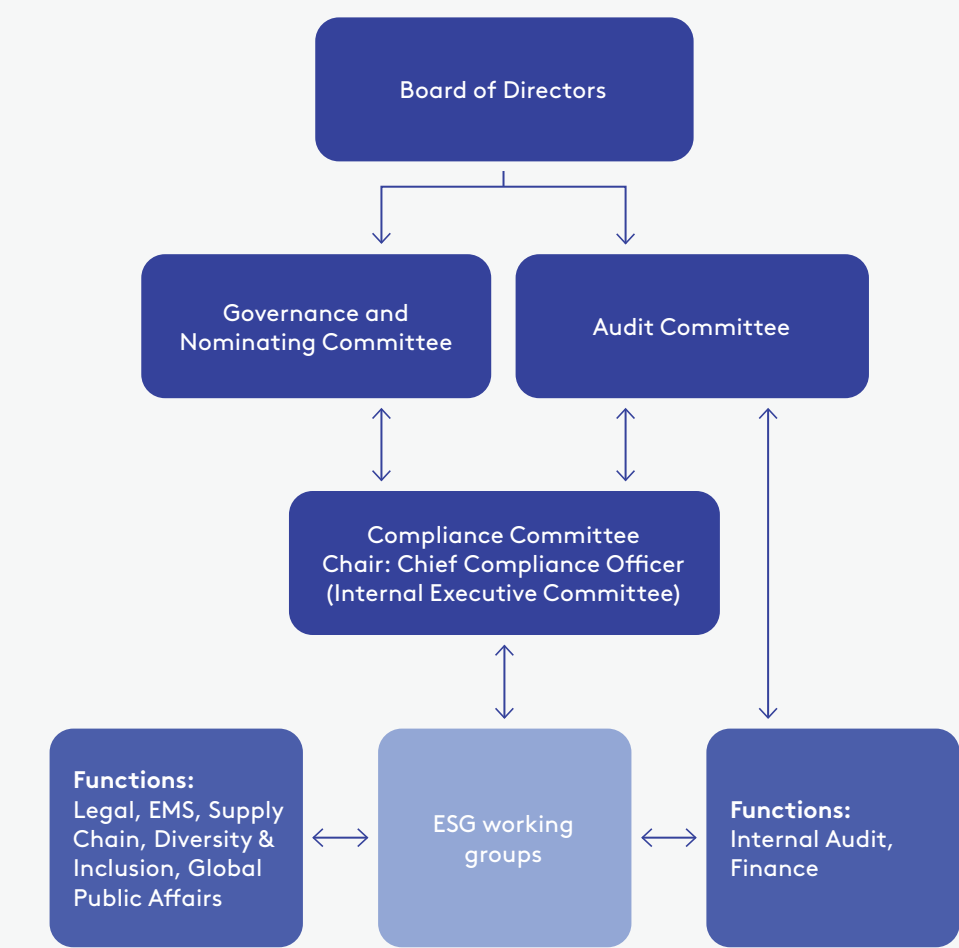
Board of Directors

Governance and Nominating Committee

Audit Committee

Compliance Committee
Chair: Chief Compliance Officer
(Internal Executive Committee)

**Functions:**
Legal, EMS, Supply Chain, Diversity & Inclusion, Global Public Affairs

ESG working groups

**Functions:**
Internal Audit, Finance